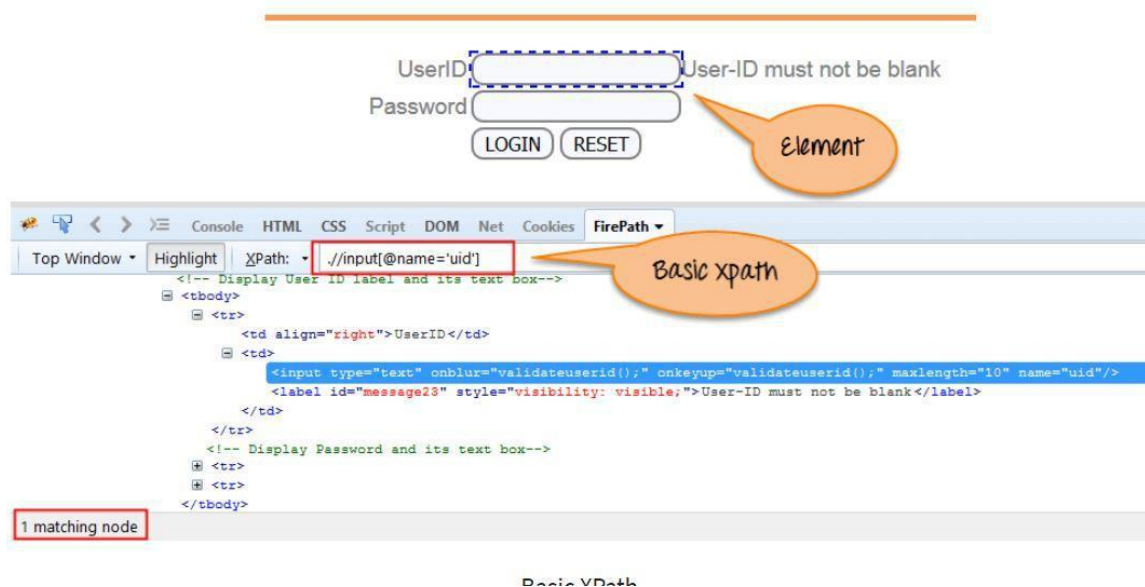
UserID User-ID must not be blank
Password
LOGIN RESET
Element

Console HTML CSS Script DOM Net Cookies FirePath
Top Window Highlight XPath: .//input[@name='uid']
Basic xpath

<!-- Display User ID label and its text box-->
<tbody>
<tr>
<td align="right">UserID</td>
<td>
<input type="text" onblur="validateuserid();" onkeyup="validateuserid();" maxlength="10" name="uid"/>
<label id="message23" style="visibility: visible;">User-ID must not be blank</label>
</td>
</tr>
<!-- Display Password and its text box-->
<tr>
<tr>
</tbody>
1 matching node

Basic XPath